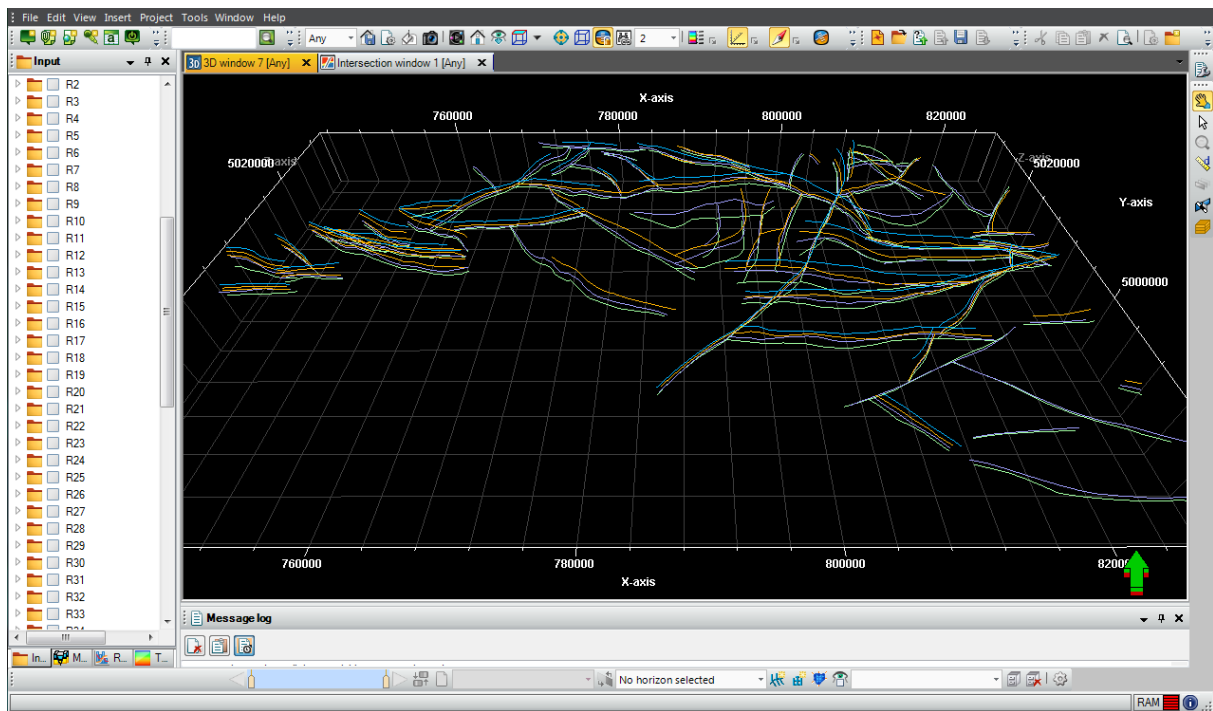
File Edit View Insert Project Tools Window Help

Any 2

Input

R2
R3
R4
R5
R6
R7
R8
R9
R10
R11
R12
R13
R14
R15
R16
R17
R18
R19
R20
R21
R22
R23
R24
R25
R26
R27
R28
R29
R30
R31
R32
R33

In... M... R... T...

3D window 7 [Any]
Intersection window 1 [Any]

X-axis
760000 780000 800000 820000
5020000
5020000
Y-axis
5000000

760000 780000 800000 8200
X-axis

Message log

No horizon selected

RAM